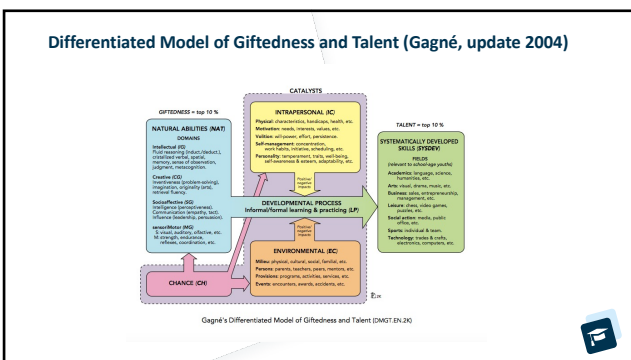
Differentiated Model of Giftedness and Talent (Gagné, update 2004)

CATALYSTS

GIFTEDNESS = top 10 %

NATURAL ABILITIES (NAT)

DOMAINS

Intellectual (IG)
Fluid reasoning (induct./deduct.), crystallized verbal, spatial, memory, sense of observation, judgment, metacognition.

Creative (CG)
Inventiveness (problem-solving), imagination, originality (arts), retrieval fluency.

SocioAffective (SG)
Intelligence (perceptiveness). Communication (empathy, tact). Influence (leadership, persuasion).

sensoriMotor (MG)
S: visual, auditory, olfactive, etc.
M: strength, endurance, reflexes, coordination, etc.

INTRAPERSONAL (IC)

Physical: characteristics, handicaps, health, etc.
Motivation: needs, interests, values, etc.
Volition: will-power, effort, persistence.
Self-management: concentration, work habits, initiative, scheduling, etc.
Personality: temperament, traits, well-being, self-awareness & esteem, adaptability, etc.

Positive / negative impacts

DEVELOPMENTAL PROCESS
Informal/formal learning & practicing (LP)

Positive / negative impacts

ENVIRONMENTAL (EC)

Milieu: physical, cultural, social, familial, etc.
Persons: parents, teachers, peers, mentors, etc.
Provisions: programs, activities, services, etc.
Events: encounters, awards, accidents, etc.

CHANCE (CH)

TALENT = top 10 %

SYSTEMATICALLY DEVELOPED SKILLS (SYSDEV)

FIELDS
(relevant to school-age youths)

Academics: language, science, humanities, etc.
Arts: visual, drama, music, etc.
Business: sales, entrepreneurship, management, etc.
Leisure: chess, video games, puzzles, etc.
Social action: media, public office, etc.
Sports: individual & team.
Technology: trades & crafts, electronics, computers, etc.

FG.2K

Gagné's Differentiated Model of Giftedness and Talent (DMGT.EN.2K)